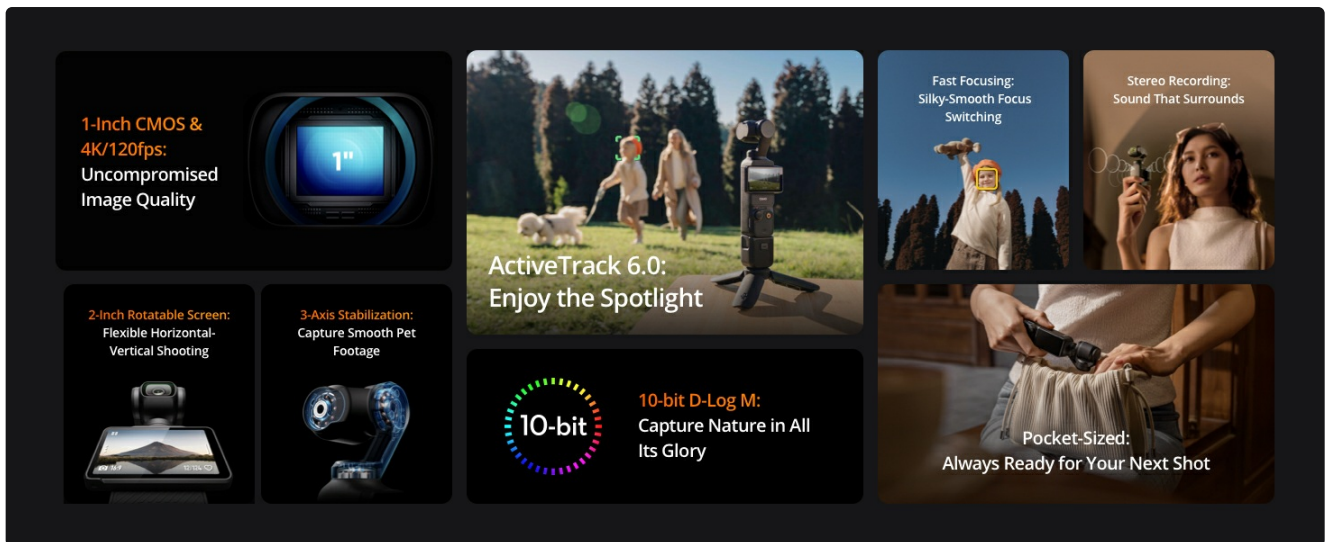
1-Inch CMOS &
4K/120fps:
Uncompromised Image Quality

1"

ActiveTrack 6.0:
Enjoy the Spotlight

Fast Focusing:
Silky-Smooth Focus Switching

Stereo Recording:
Sound That Surrounds

2-Inch Rotatable Screen:
Flexible Horizontal-Vertical Shooting

3-Axis Stabilization:
Capture Smooth Pet Footage

10-bit

10-bit D-Log M:
Capture Nature in All Its Glory

Pocket-Sized:
Always Ready for Your Next Shot